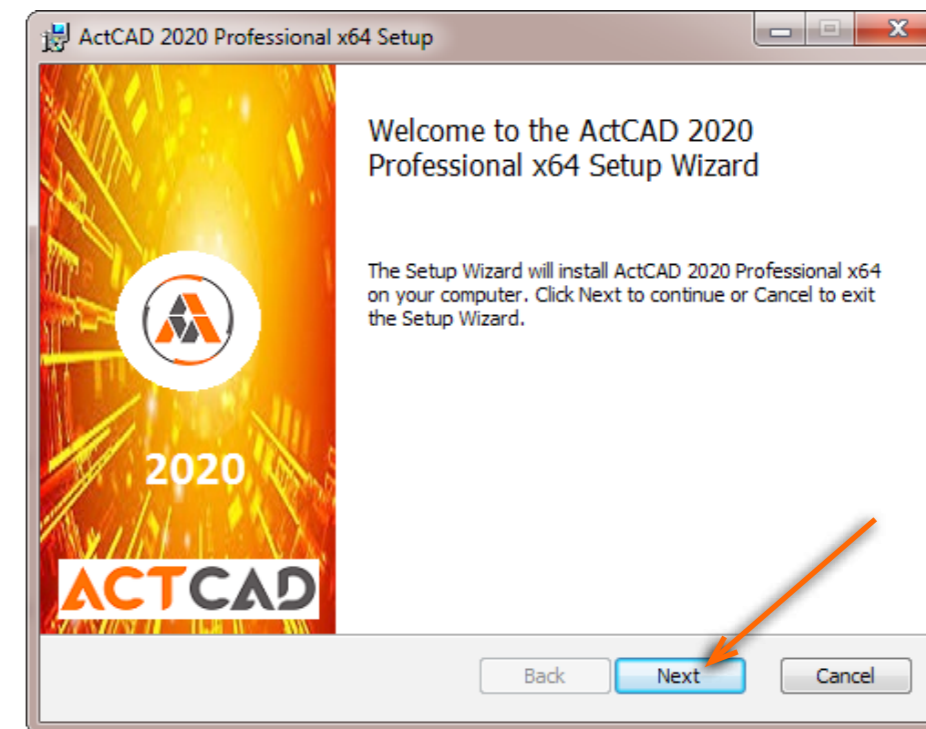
ActCAD 2020 Professional x64 Setup

2020

ACTCAD

Welcome to the ActCAD 2020 Professional x64 Setup Wizard

The Setup Wizard will install ActCAD 2020 Professional x64 on your computer. Click Next to continue or Cancel to exit the Setup Wizard.

Back

Next

Cancel